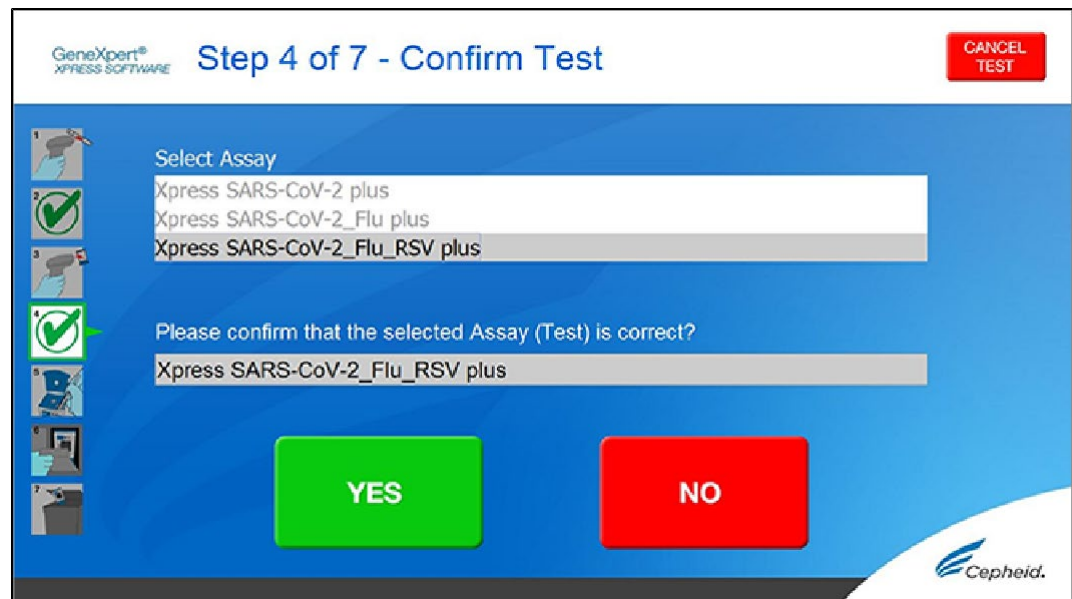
GeneXpert®
XPRESS SOFTWARE

Step 4 of 7 - Confirm Test

CANCEL TEST

1
2
3
4
5
6
7

Select Assay

Xpress SARS-CoV-2 plus
Xpress SARS-CoV-2_Flu plus
Xpress SARS-CoV-2_Flu_RSV plus

Please confirm that the selected Assay (Test) is correct?

Xpress SARS-CoV-2_Flu_RSV plus

YES

NO

Cepheid.